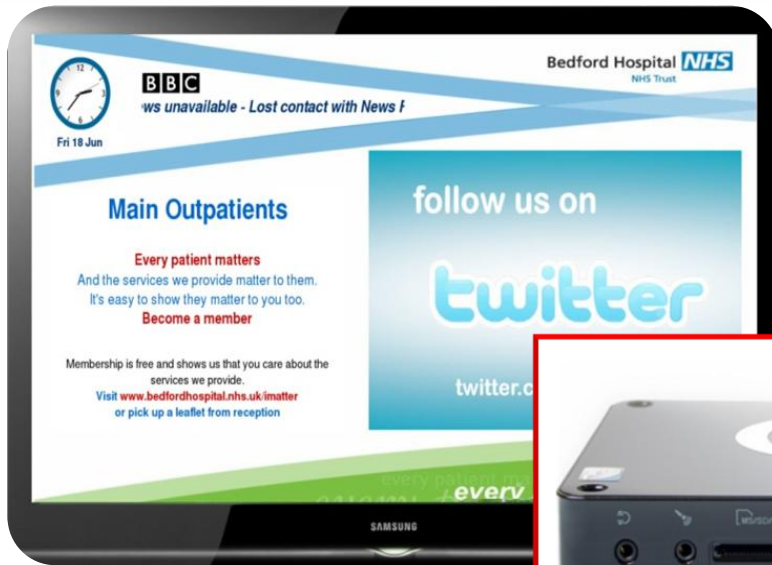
Fri 18 Jun

BBC

ws unavailable - Lost contact with News F

Bedford Hospital NHS
NHS Trust

Main Outpatients

Every patient matters
And the services we provide matter to them.
It's easy to show they matter to you too.
Become a member

Membership is free and shows us that you care about the services we provide.
Visit www.bedfordhospital.nhs.uk/imatter
or pick up a leaflet from reception

follow us on

twitter

twitter.c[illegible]

every patient m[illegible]

every

SAMSUNG

MS/SD